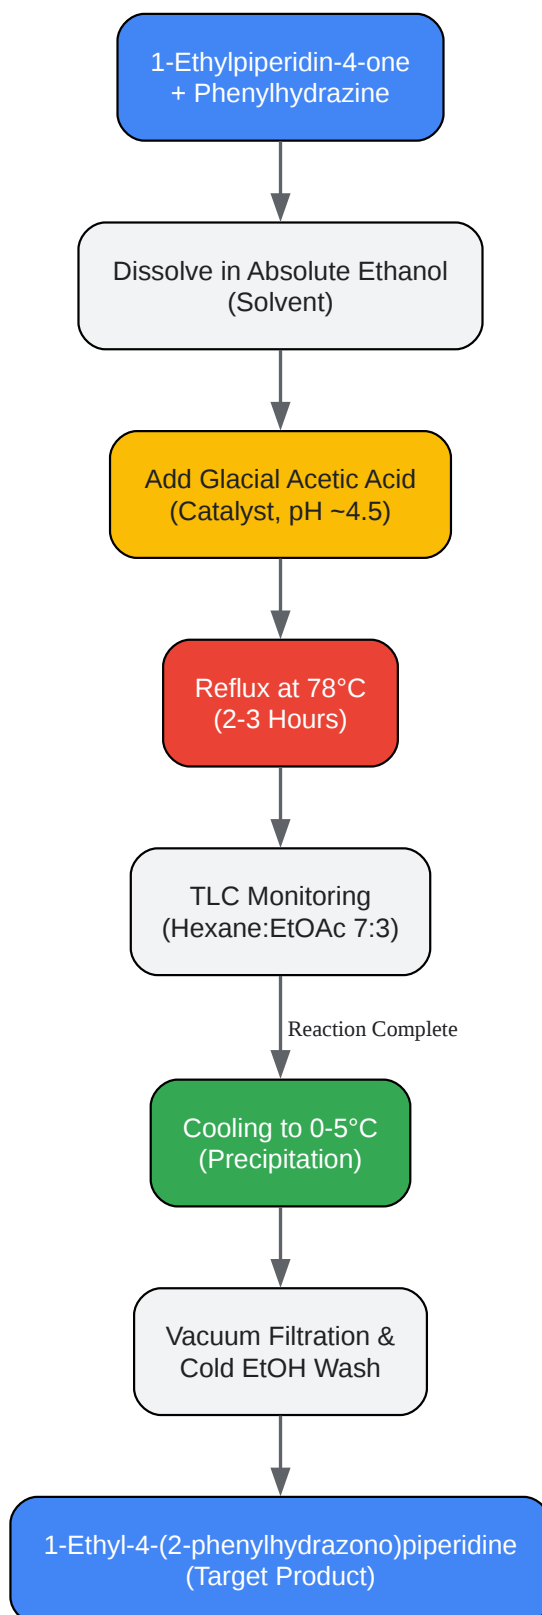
1-Ethylpiperidin-4-one
+ Phenylhydrazine

Dissolve in Absolute Ethanol
(Solvent)

Add Glacial Acetic Acid
(Catalyst, pH ~4.5)

Reflux at 78°C
(2-3 Hours)

TLC Monitoring
(Hexane:EtOAc 7:3)

Reaction Complete

Cooling to 0-5°C
(Precipitation)

Vacuum Filtration &
Cold EtOH Wash

1-Ethyl-4-(2-phenylhydrazono)piperidine
(Target Product)